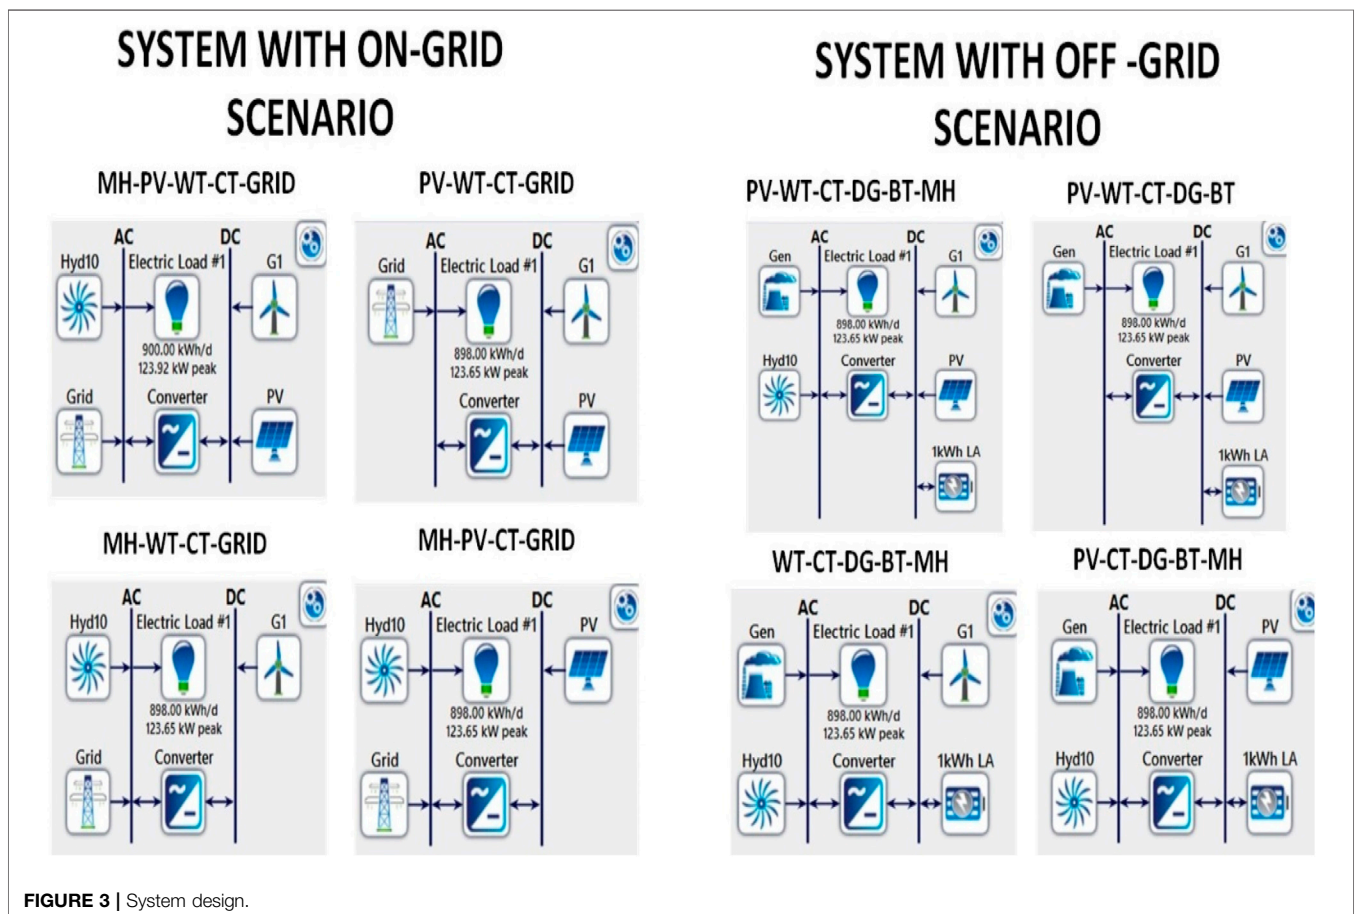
SYSTEM WITH ON-GRID SCENARIO

MH-PV-WT-CT-GRID

AC
DC
Hyd10
Electric Load #1
G1
900.00 kWh/d
123.92 kW peak
Grid
Converter
PV

PV-WT-CT-GRID

AC
DC
Grid
Electric Load #1
G1
898.00 kWh/d
123.65 kW peak
Converter
PV

MH-WT-CT-GRID

AC
DC
Hyd10
Electric Load #1
G1
898.00 kWh/d
123.65 kW peak
Grid
Converter

MH-PV-CT-GRID

AC
DC
Hyd10
Electric Load #1
PV
898.00 kWh/d
123.65 kW peak
Grid
Converter

SYSTEM WITH OFF -GRID SCENARIO

PV-WT-CT-DG-BT-MH

AC
DC
Gen
Electric Load #1
G1
898.00 kWh/d
123.65 kW peak
Hyd10
Converter
PV
1kWh LA

PV-WT-CT-DG-BT

AC
DC
Gen
Electric Load #1
G1
898.00 kWh/d
123.65 kW peak
Converter
PV
1kWh LA

WT-CT-DG-BT-MH

AC
DC
Gen
Electric Load #1
G1
898.00 kWh/d
123.65 kW peak
Hyd10
Converter
1kWh LA

PV-CT-DG-BT-MH

AC
DC
Gen
Electric Load #1
PV
898.00 kWh/d
123.65 kW peak
Hyd10
Converter
1kWh LA

FIGURE 3 | System design.